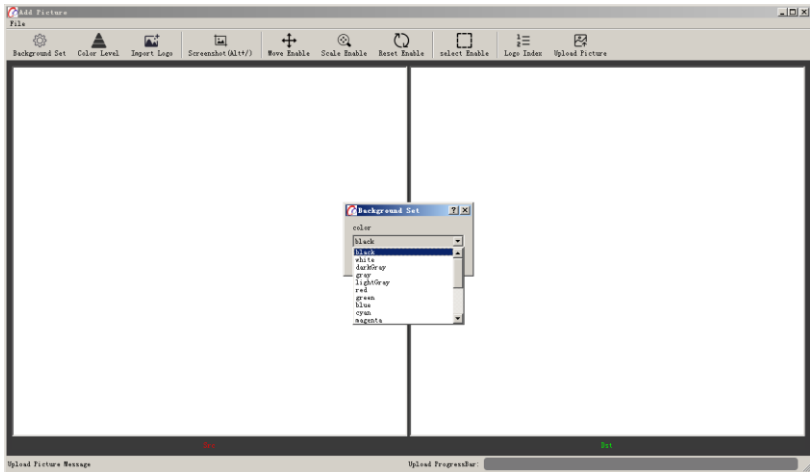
Add Picture
File
Background Set
Color Level
Import Logo
Screenshot(Alt+/)
Move Enable
Scale Enable
Reset Enable
select Enable
Logo Index
Upload Picture

Background Set
?
color
black
black
white
darkGray
gray
lightGray
red
green
blue
cyan
magenta

Src
Dst
Upload Picture Message
Upload ProgressBar: